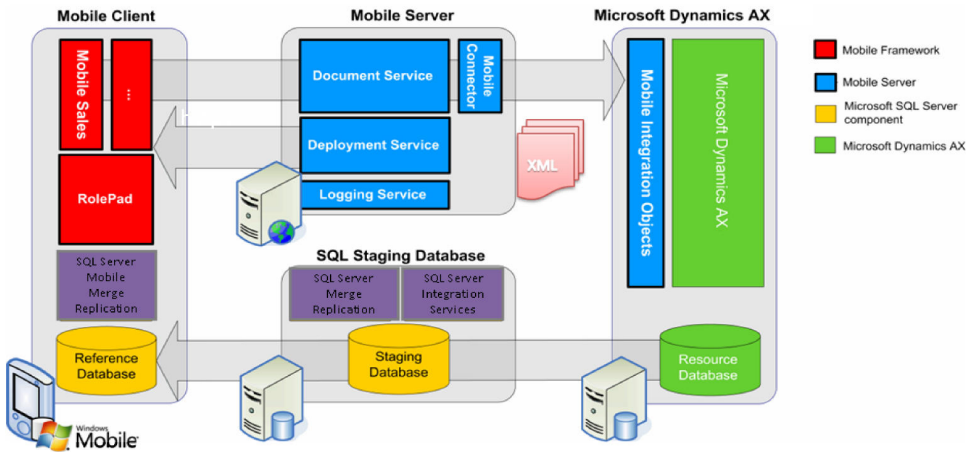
Mobile Client

Mobile Sales

...

RolePad

SQL Server Mobile Merge Replication

Reference Database

Windows Mobile

Mobile Server

Document Service

Mobile Connector

Deployment Service

Logging Service

XML

SQL Staging Database

SQL Server Merge Replication

SQL Server Integration Services

Staging Database

Microsoft Dynamics AX

Mobile Integration Objects

Microsoft Dynamics AX

Resource Database

Mobile Framework

Mobile Server

Microsoft SQL Server component

Microsoft Dynamics AX